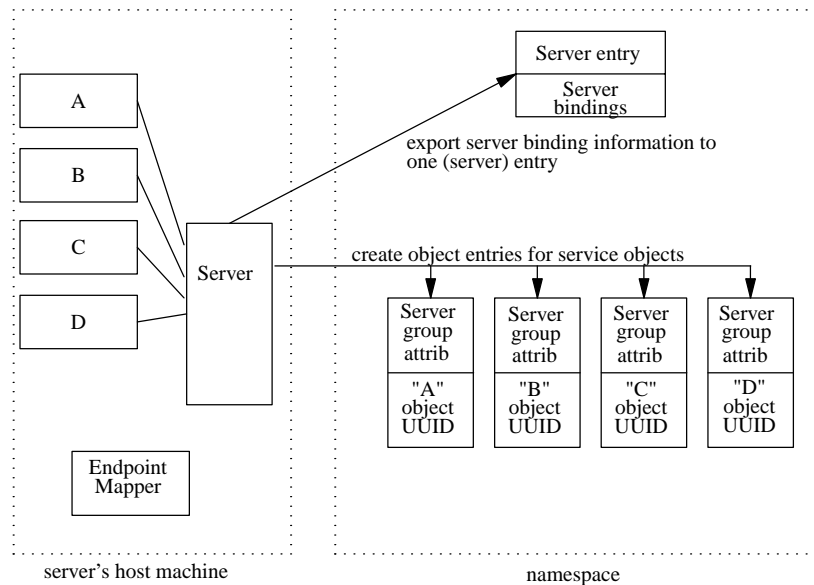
A

B

C

D

Server

Endpoint Mapper

server's host machine

Server entry

Server bindings

export server binding information to one (server) entry

create object entries for service objects

Server group attrib

"A" object UUID

Server group attrib

"B" object UUID

Server group attrib

"C" object UUID

Server group attrib

"D" object UUID

namespace